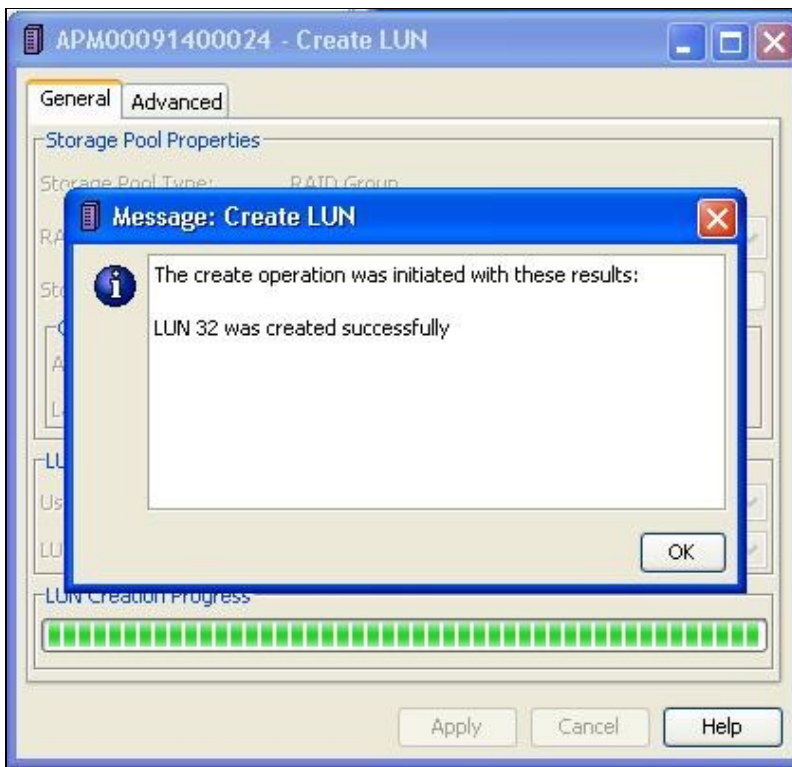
APM00091400024 - Create LUN

General Advanced

Storage Pool Properties

Storage Pool Type: RAID Group

RA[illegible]

St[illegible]

A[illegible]

L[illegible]

LU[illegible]

Us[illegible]

LU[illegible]

Message: Create LUN

The create operation was initiated with these results:

LUN 32 was created successfully

OK

LUN Creation Progress

Apply Cancel Help